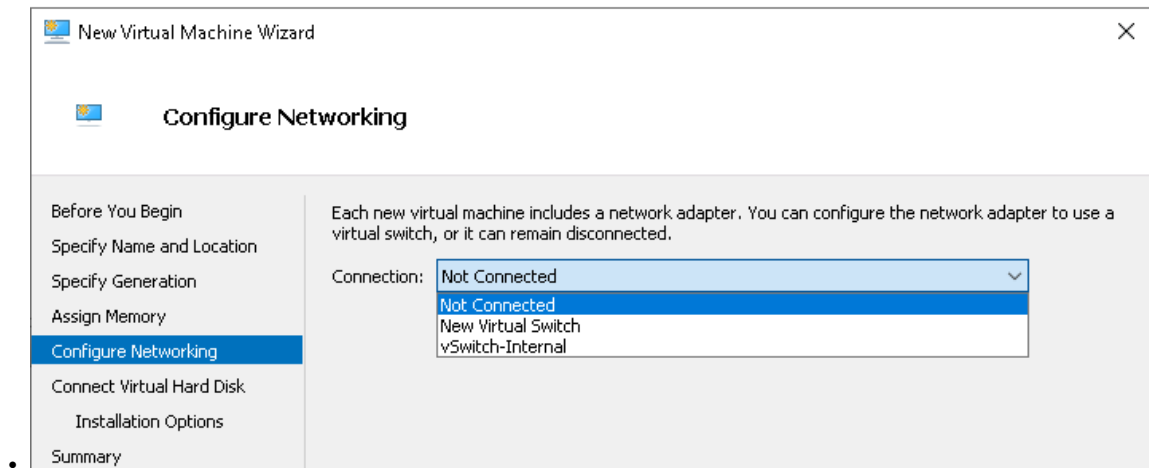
New Virtual Machine Wizard

Configure Networking

Before You Begin
Specify Name and Location
Specify Generation
Assign Memory
Configure Networking
Connect Virtual Hard Disk
Installation Options
Summary

Each new virtual machine includes a network adapter. You can configure the network adapter to use a virtual switch, or it can remain disconnected.

Connection: Not Connected

Not Connected
New Virtual Switch
vSwitch-Internal